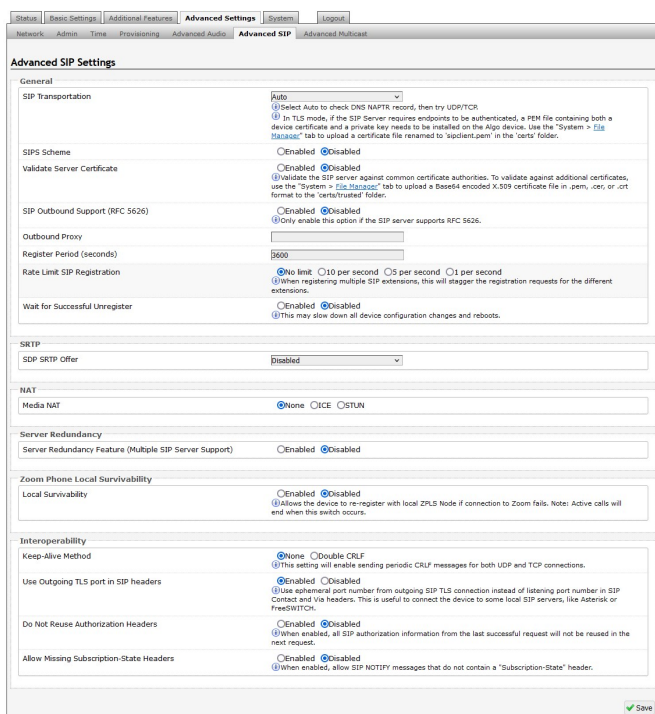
Status | Basic Settings | Additional Features | Advanced Settings | System | Logout

Network | Admin | Time | Provisioning | Advanced Audio | Advanced SIP | Advanced Multicast

Advanced SIP Settings

General

SIP Transportation
Auto
Select Auto to check DNS NAPTR record, then try UDP/TCP.
In TLS mode, if the SIP Server requires endpoints to be authenticated, a PEM file containing both a device certificate and a private key needs to be installed on the Algo device. Use the "System > File Manager" tab to upload a certificate file renamed to 'sipclient.pem' in the 'certs' folder.

SIPS Scheme
Enabled Disabled

Validate Server Certificate
Enabled Disabled
Validate the SIP server against common certificate authorities. To validate against additional certificates, use the "System > File Manager" tab to upload a Base64 encoded X.509 certificate file in .pem, .cer, or .crt format to the 'certs/trusted' folder.

SIP Outbound Support (RFC 5626)
Enabled Disabled
Only enable this option if the SIP server supports RFC 5626.

Outbound Proxy

Register Period (seconds)
3600

Rate Limit SIP Registration
No limit 10 per second 5 per second 1 per second
When registering multiple SIP extensions, this will stagger the registration requests for the different extensions.

Wait for Successful Unregister
Enabled Disabled
This may slow down all device configuration changes and reboots.

SRTP

SDP SRTP Offer
Disabled

NAT

Media NAT
None ICE STUN

Server Redundancy

Server Redundancy Feature (Multiple SIP Server Support)
Enabled Disabled

Zoom Phone Local Survivability

Local Survivability
Enabled Disabled
Allows the device to re-register with local ZPLS Node if connection to Zoom fails. Note: Active calls will end when this switch occurs.

Interoperability

Keep-Alive Method
None Double CRLF
This setting will enable sending periodic CRLF messages for both UDP and TCP connections.

Use Outgoing TLS port in SIP headers
Enabled Disabled
Use ephemeral port number from outgoing SIP TLS connection instead of listening port number in SIP Contact and Via headers. This is useful to connect the device to some local SIP servers, like Asterisk or FreeSWITCH.

Do Not Reuse Authorization Headers
Enabled Disabled
When enabled, all SIP authorization information from the last successful request will not be reused in the next request.

Allow Missing Subscription-State Headers
Enabled Disabled
When enabled, allow SIP NOTIFY messages that do not contain a "Subscription-State" header.

Save